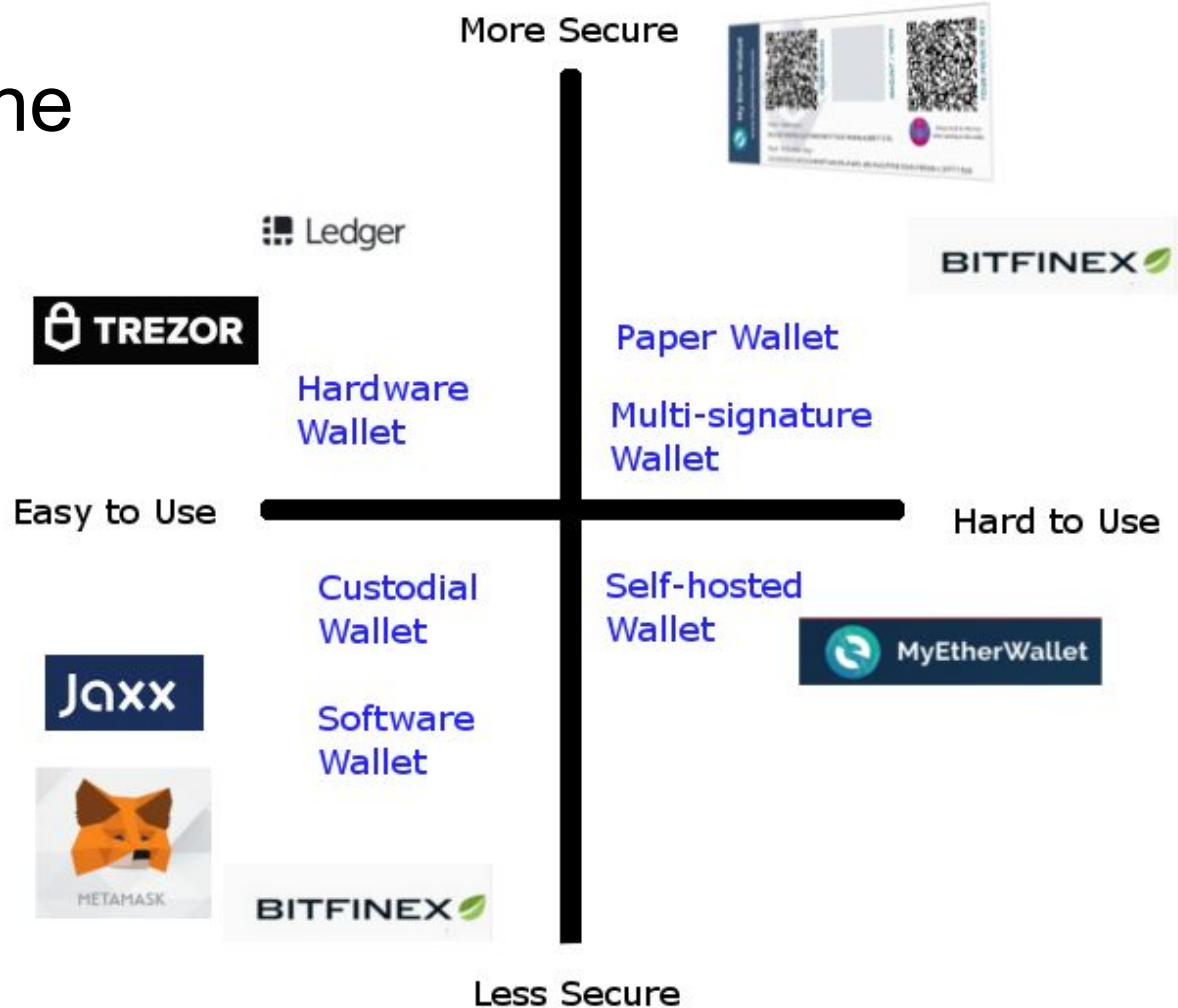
ne

More Secure

Ledger

BITFINEX

TREZOR

Paper Wallet

Hardware Wallet

Multi-signature Wallet

Easy to Use

Hard to Use

Custodial Wallet

Self-hosted Wallet

MyEtherWallet

Jaxx

Software Wallet

METAMASK

BITFINEX

Less Secure